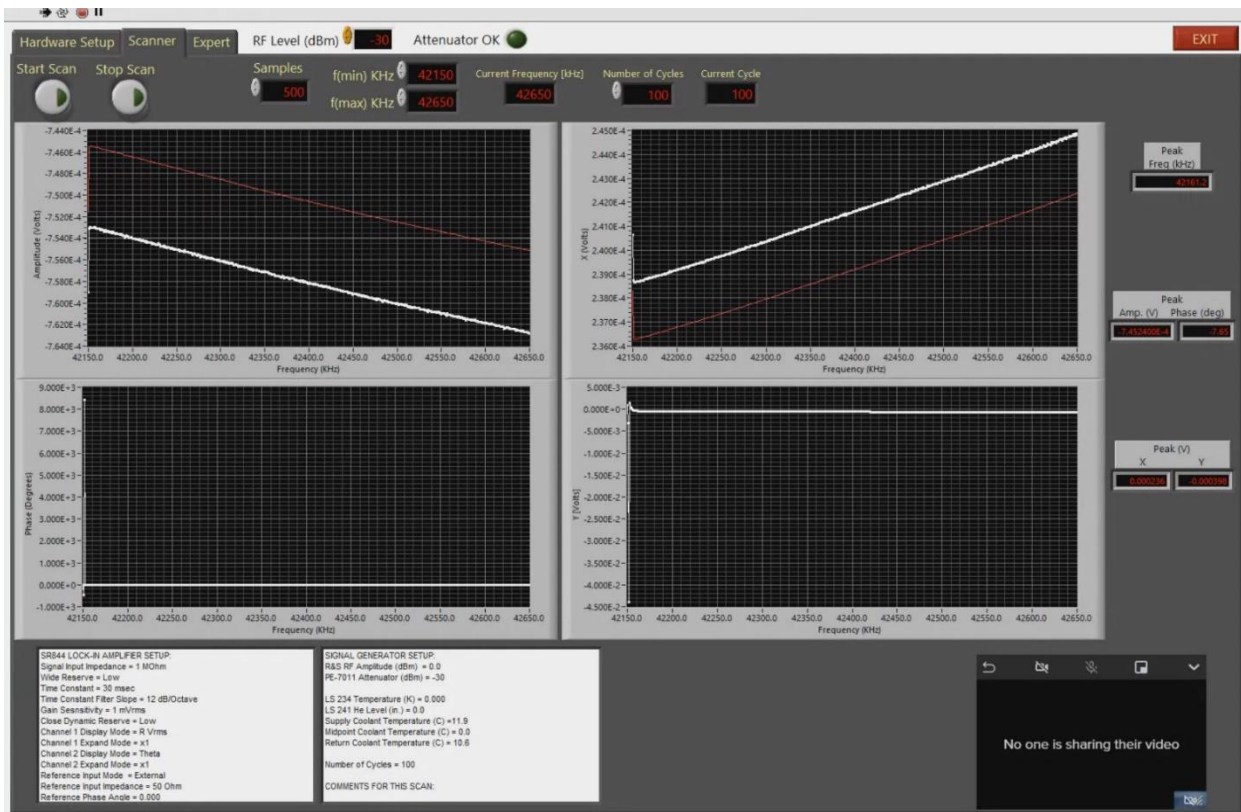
Hardware Setup Scanner Expert RF Level (dBm) -30 Attenuator OK EXIT

Start Scan Stop Scan Samples 500 f(min) KHz 42150 f(max) KHz 42650 Current Frequency [kHz] 42650 Number of Cycles 100 Current Cycle 100

-7.440E-4
-7.460E-4
-7.480E-4
-7.500E-4
-7.520E-4
-7.540E-4
-7.560E-4
-7.580E-4
-7.600E-4
-7.620E-4
-7.640E-4
Amplitude (Volts)
42150.0 42200.0 42250.0 42300.0 42350.0 42400.0 42450.0 42500.0 42550.0 42600.0 42650.0
Frequency (KHz)

2.450E-4
2.440E-4
2.430E-4
2.420E-4
2.410E-4
2.400E-4
2.390E-4
2.380E-4
2.370E-4
2.360E-4
X (Volts)
42150.0 42200.0 42250.0 42300.0 42350.0 42400.0 42450.0 42500.0 42550.0 42600.0 42650.0
Frequency (KHz)

Peak Freq (kHz) 42161.2

Peak Amp. (V) Phase (deg) -7.452400E-4 -7.65

9.000E+3
8.000E+3
7.000E+3
6.000E+3
5.000E+3
4.000E+3
3.000E+3
2.000E+3
1.000E+3
0.000E+0
-1.000E+3
Phase (Degrees)
42150.0 42200.0 42250.0 42300.0 42350.0 42400.0 42450.0 42500.0 42550.0 42600.0 42650.0
Frequency (KHz)

5.000E-3
0.000E+0
-5.000E-3
-1.000E-2
-1.500E-2
-2.000E-2
-2.500E-2
-3.000E-2
-3.500E-2
-4.000E-2
-4.500E-2
Y (Volts)
42150.0 42200.0 42250.0 42300.0 42350.0 42400.0 42450.0 42500.0 42550.0 42600.0 42650.0
Frequency (KHz)

Peak (V) X Y 0.000236 -0.000390

SR844 LOCK-IN AMPLIFIER SETUP:
Signal Input Impedance = 1 MOhm
Wide Reserve = Low
Time Constant = 30 msec
Time Constant Filter Slope = 12 dB/Octave
Gain Sesnsitivity = 1 mVrms
Close Dynamic Reserve = Low
Channel 1 Display Mode = R Vrms
Channel 1 Expand Mode = x1
Channel 2 Display Mode = Theta
Channel 2 Expand Mode = x1
Reference Input Mode = External
Reference Input Impedance = 50 Ohm
Reference Phase Angle = 0.000

SIGNAL GENERATOR SETUP:
R&S RF Amplitude (dBm) = 0.0
PE-7011 Attenuator (dBm) = -30

LS 234 Temperature (K) = 0.000
LS 241 He Level (in.) = 0.0
Supply Coolant Temperature (C) =11.9
Midpoint Coolant Temperature (C) = 0.0
Return Coolant Temperature (C) = 10.6

Number of Cycles = 100

COMMENTS FOR THIS SCAN:

No one is sharing their video